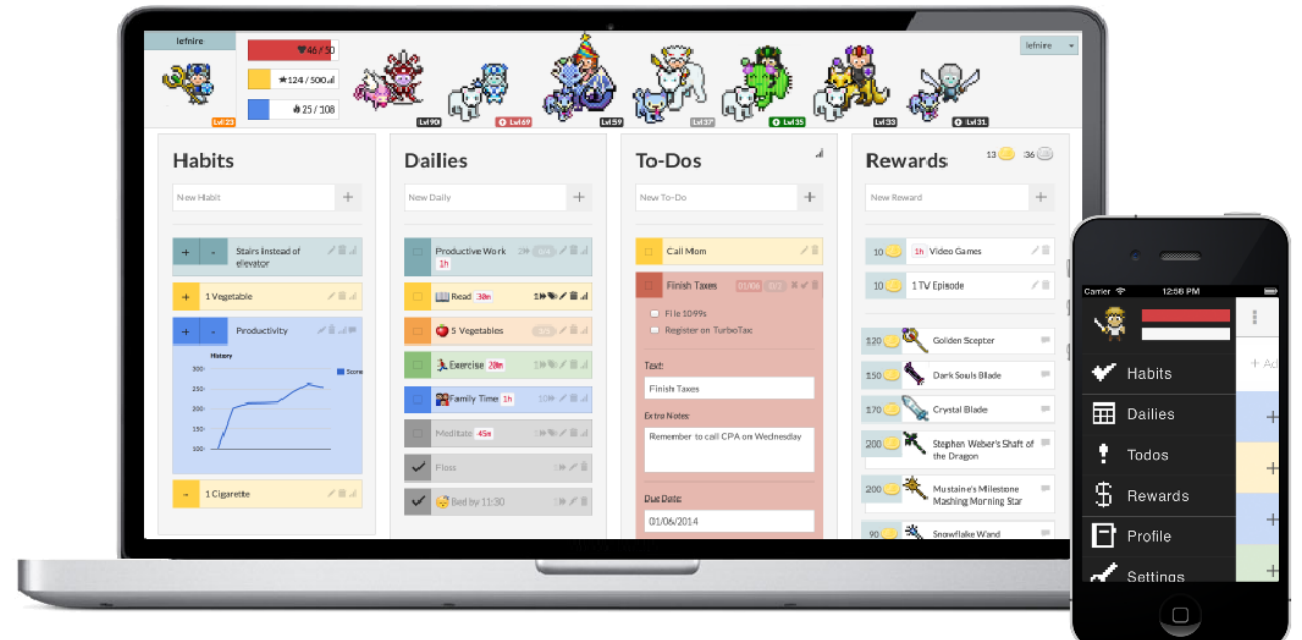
lefnire

46 / 50

124 / 500

25 / 108

Lvl 23

Lvl 90

Lvl 69

Lvl 59

Lvl 37

Lvl 35

Lvl 33

Lvl 31

lefnire

Habits

New Habit

+

+ -

Stairs instead of elevator

+

1 Vegetable

+ -

Productivity

History

Score

300

250

200

150

100

-

1 Cigarette

Dailies

New Daily

+

Productive Work

1h

Read 30m

5 Vegetables

Exercise 20m

Family Time 1h

Meditate 45m

Floss

Bed by 11:30

To-Dos

New To-Do

+

Call Mom

Finish Taxes

01/06

File 1099s

Register on TurboTax

Text:

Finish Taxes

Extra Notes:

Remember to call CPA on Wednesday

Due Date:

01/06/2014

Rewards

13

36

New Reward

+

10

1h

Video Games

10

1 TV Episode

120

Golden Scepter

150

Dark Souls Blade

170

Crystal Blade

200

Stephen Weber's Shaft of the Dragon

200

Mustaine's Milestone Mashing Morning Star

90

Snowflake Wand

Carrier

12:58 PM

Habits

Dailies

Todos

Rewards

Profile

Settings

+ Ad

+

+

+

+